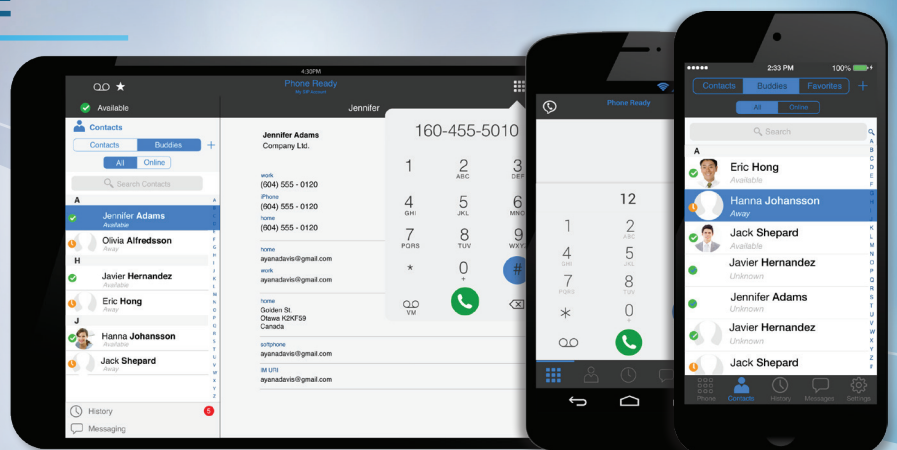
4:30PM

Phone Ready

Available

Contacts

Contacts Buddies

All Online

Search Contacts

A

Jennifer Adams
Available

Olivia Alfredsson
Away

H

Javier Hernandez
Available

Eric Hong
Away

J

Hanna Johansson
Available

Jack Shepard
Away

History

Messaging

Jennifer

Jennifer Adams
Company Ltd.

work
(604) 555 - 0120

iPhone
(604) 555 - 0120

home
(604) 555 - 0120

home
ayanadavis@gmail.com

work
ayanadavis@gmail.com

home
Golden St.
Otawa K2KF59
Canada

softphone
ayanadavis@gmail.com

IM URI
ayanadavis@gmail.com

160-455-5010

1
2 ABC
3 DEF
4 GHI
5 JKL
6 MNO
7 PQRS
8 TUV
9 WXYZ
*
0 +
#

VM

Phone Ready

12

1
2 ABC
4 GHI
5 JKL
7 PQRS
8 TUV
*
0

2:33 PM
100%

Contacts Buddies Favorites

All Online

Search

A

Eric Hong
Available

Hanna Johansson
Away

Jack Shepard
Available

Javier Hernandez
Unknown

Jennifer Adams
Unknown

Javier Hernandez
Unknown

Jack Shepard

Phone Contacts History Messages Settings